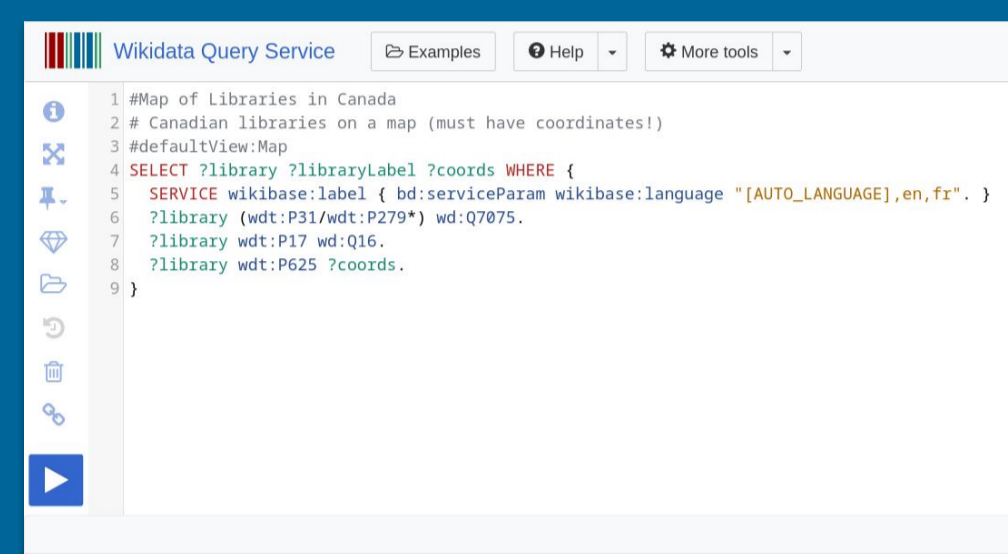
Wikidata Query Service
Examples
Help
More tools

1 #Map of Libraries in Canada
2 # Canadian libraries on a map (must have coordinates!)
3 #defaultView:Map
4 SELECT ?library ?libraryLabel ?coords WHERE {
5 SERVICE wikibase:label { bd:serviceParam wikibase:language "[AUTO_LANGUAGE],en,fr". }
6 ?library (wdt:P31/wdt:P279*) wd:Q7075.
7 ?library wdt:P17 wd:Q16.
8 ?library wdt:P625 ?coords.
9 }